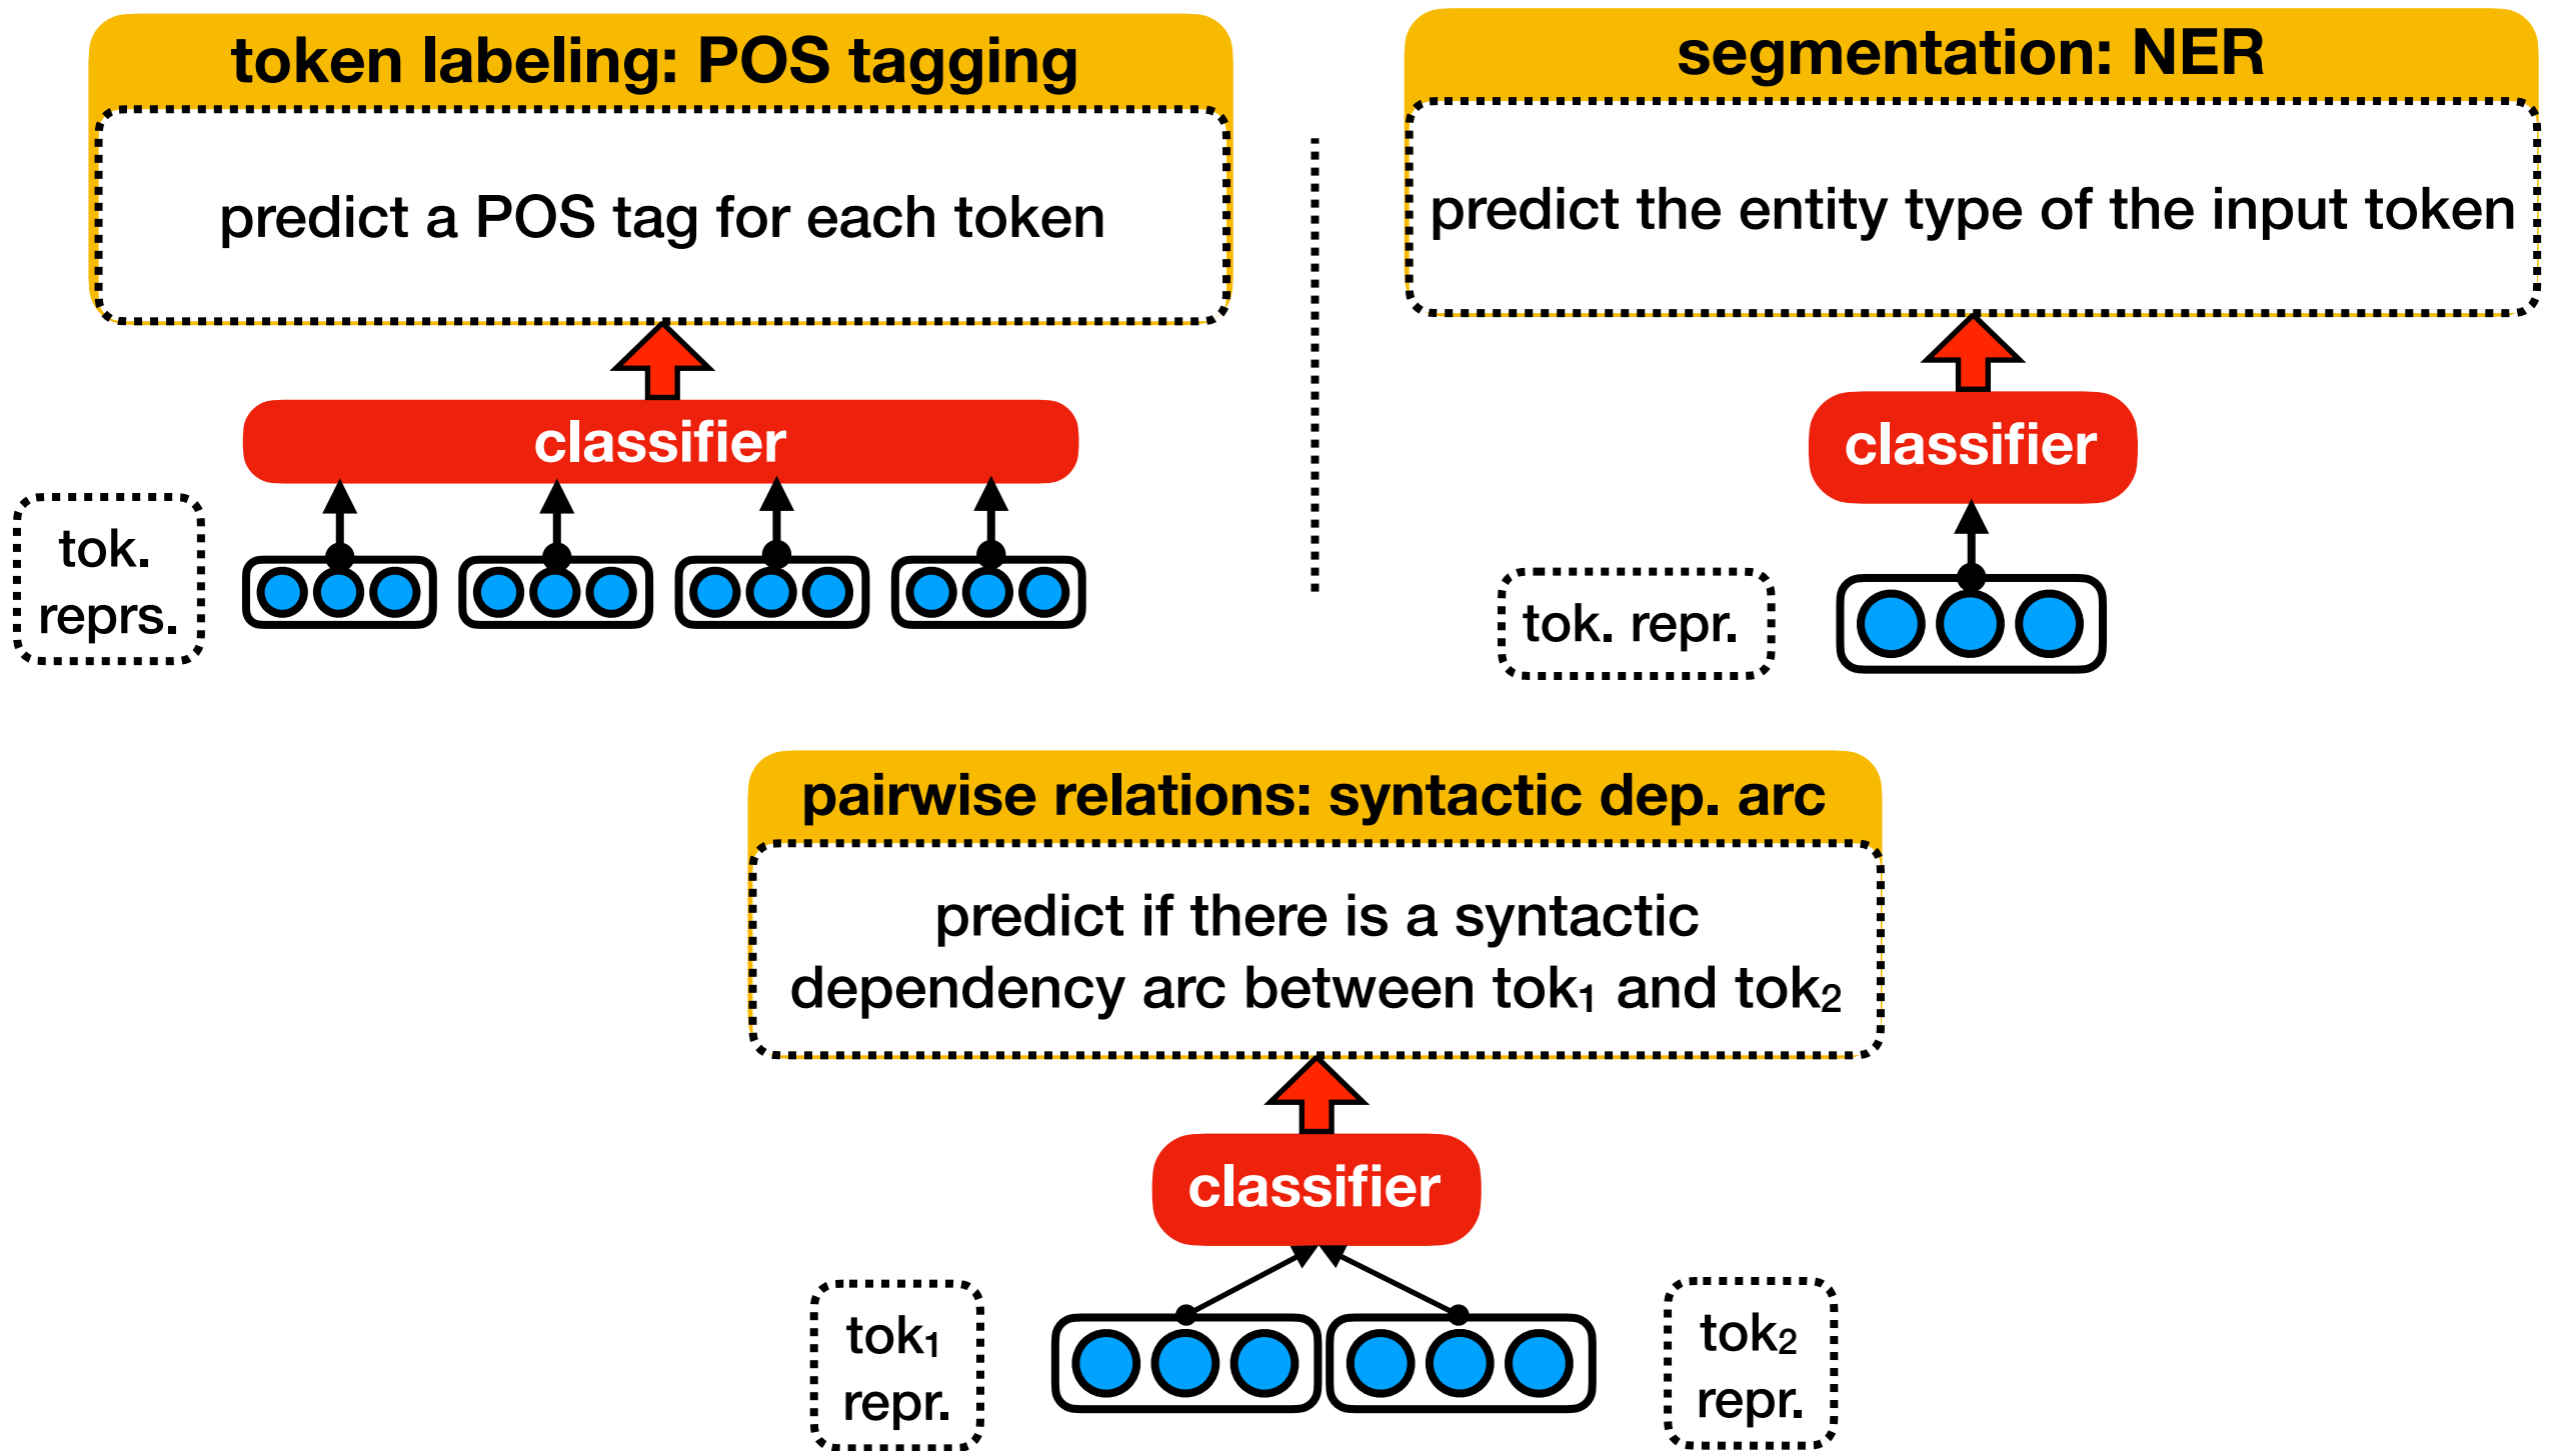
token labeling: POS tagging

predict a POS tag for each token

classifier

tok. reprs.

segmentation: NER

predict the entity type of the input token

classifier

tok. repr.

pairwise relations: syntactic dep. arc

predict if there is a syntactic dependency arc between tok$_1$ and tok$_2$

classifier

tok$_1$ repr.

tok$_2$ repr.